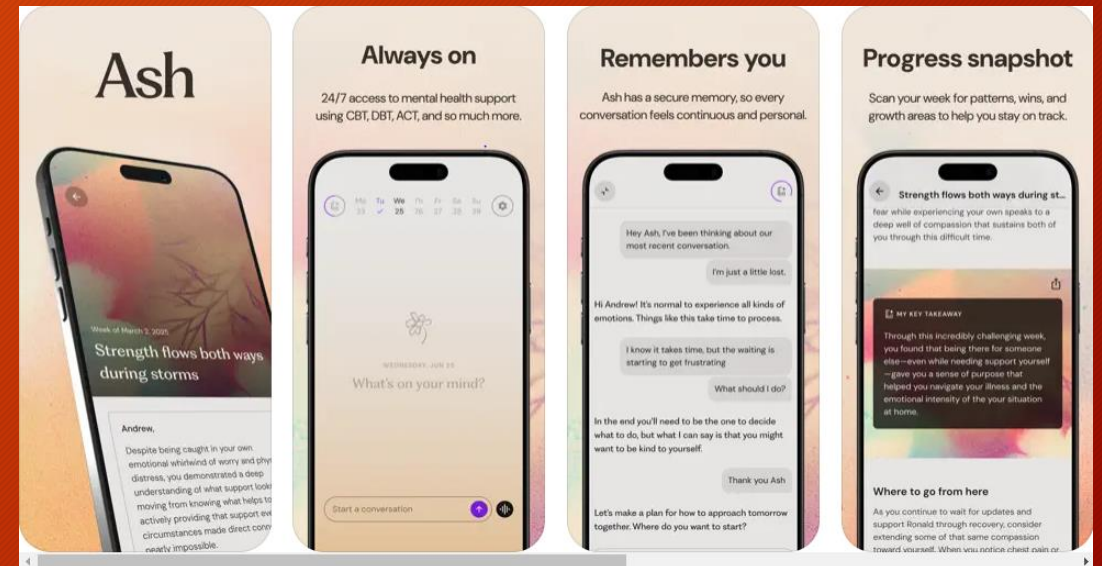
Ash

Week of March 2, 2025

Strength flows both ways during storms

Andrew,

Despite being caught in your own emotional whirlwind of worry and phy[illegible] distress, you demonstrated a deep understanding of what support look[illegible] moving from knowing what helps to actively providing that support eve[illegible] circumstances made direct con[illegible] nearly impossible.

Always on

24/7 access to mental health support using CBT, DBT, ACT, and so much more.

| Mo | Tu | We | Th | Fr | Sa | Su |
|---|---|---|---|---|---|---|
| 23 | ✓ | 25 | 26 | 27 | 28 | 29 |

WEDNESDAY, JUN 25

What's on your mind?

Start a conversation

Remembers you

Ash has a secure memory, so every conversation feels continuous and personal.

Hey Ash, I've been thinking about our most recent conversation.

I'm just a little lost.

Hi Andrew! It's normal to experience all kinds of emotions. Things like this take time to process.

I know it takes time, but the waiting is starting to get frustrating

What should I do?

In the end you'll need to be the one to decide what to do, but what I can say is that you might want to be kind to yourself.

Thank you Ash

Let's make a plan for how to approach tomorrow together. Where do you want to start?

Progress snapshot

Scan your week for patterns, wins, and growth areas to help you stay on track.

Strength flows both ways during st...

fear while experiencing your own speaks to a deep well of compassion that sustains both of you through this difficult time.

MY KEY TAKEAWAY

Through this incredibly challenging week, you found that being there for someone else—even while needing support yourself—gave you a sense of purpose that helped you navigate your illness and the emotional intensity of the your situation at home.

Where to go from here

As you continue to wait for updates and support Ronald through recovery, consider extending some of that same compassion toward yourself. When you notice chest pain or